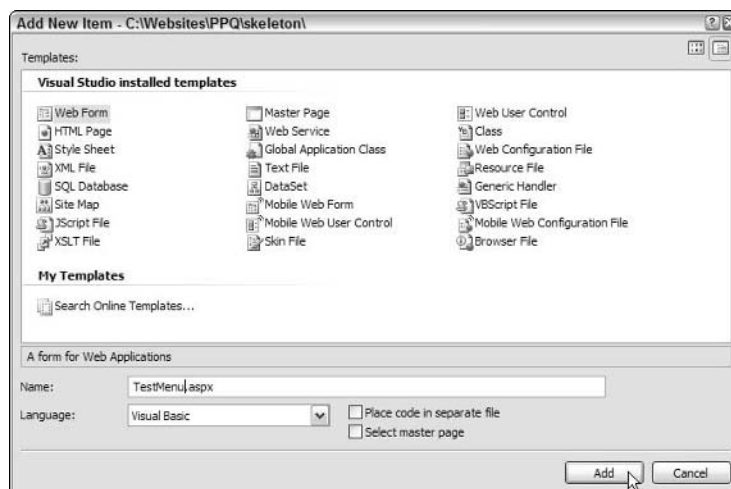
Add New Item - C:\Websites\PPQ\skeleton\

Templates:

Visual Studio installed templates

Web Form
HTML Page
Style Sheet
XML File
SQL Database
Site Map
JScript File
XSLT File

Master Page
Web Service
Global Application Class
Text File
DataSet
Mobile Web Form
Mobile Web User Control
Skin File

Web User Control
Class
Web Configuration File
Resource File
Generic Handler
VBScript File
Mobile Web Configuration File
Browser File

My Templates

Search Online Templates...

A form for Web Applications

Name: TestMenu.aspx

Language: Visual Basic

Place code in separate file
Select master page

Add
Cancel